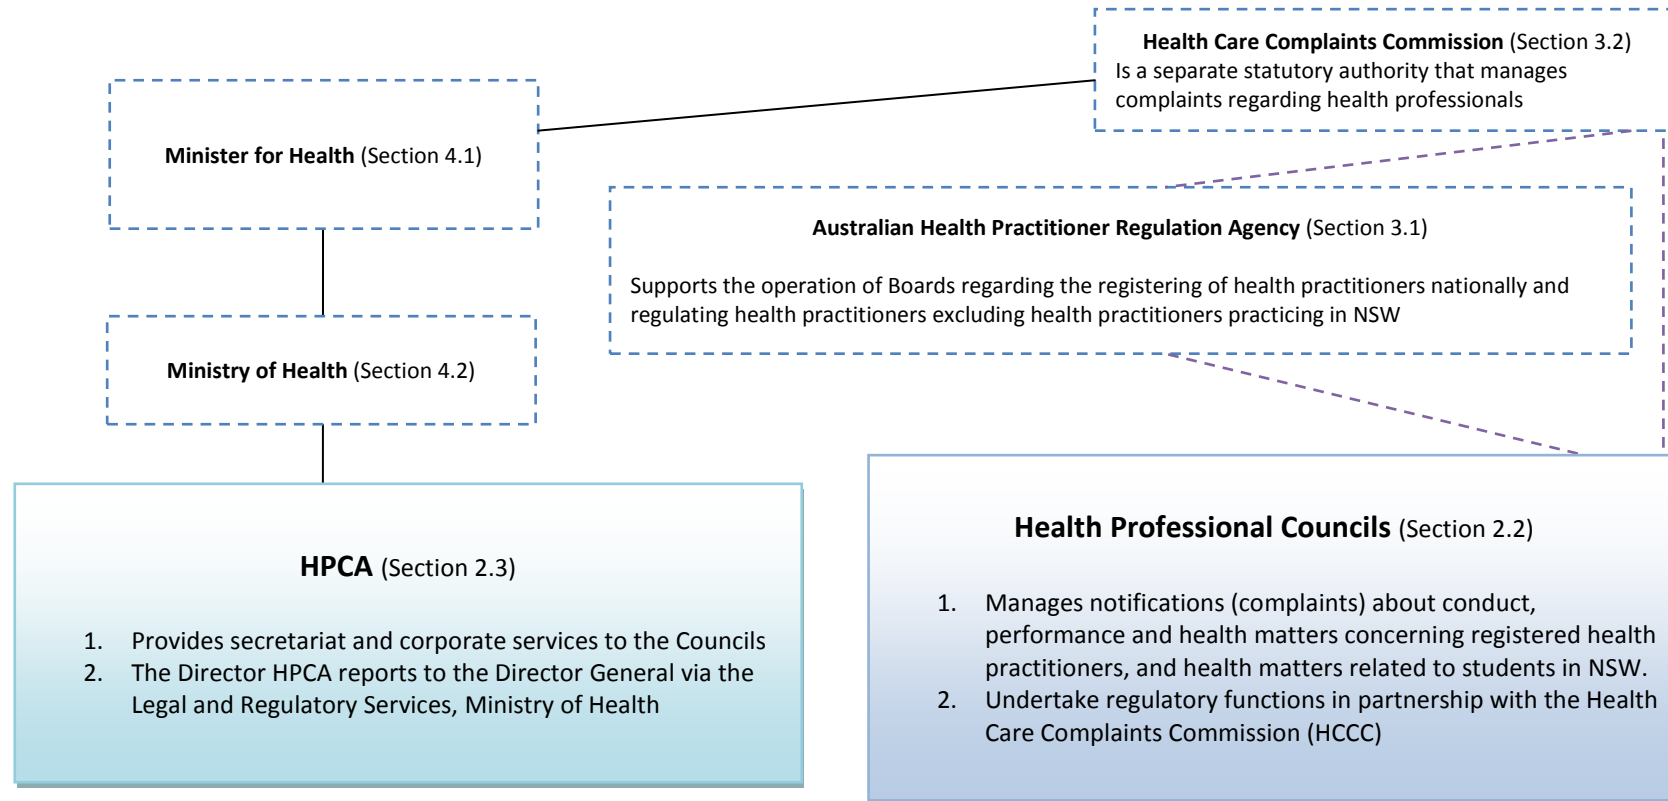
**Health Care Complaints Commission** (Section 3.2)
Is a separate statutory authority that manages complaints regarding health professionals

**Minister for Health** (Section 4.1)

**Australian Health Practitioner Regulation Agency** (Section 3.1)

Supports the operation of Boards regarding the registering of health practitioners nationally and regulating health practitioners excluding health practitioners practicing in NSW

**Ministry of Health** (Section 4.2)

**Health Professional Councils** (Section 2.2)

1. Manages notifications (complaints) about conduct, performance and health matters concerning registered health practitioners, and health matters related to students in NSW.
2. Undertake regulatory functions in partnership with the Health Care Complaints Commission (HCCC)

**HPCA** (Section 2.3)

1. Provides secretariat and corporate services to the Councils
2. The Director HPCA reports to the Director General via the Legal and Regulatory Services, Ministry of Health